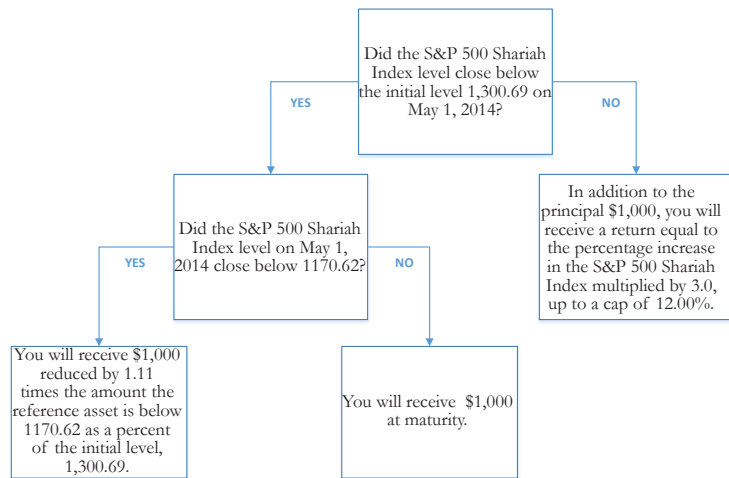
Did the S&P 500 Shariah Index level close below the initial level 1,300.69 on May 1, 2014?

YES

NO

Did the S&P 500 Shariah Index level on May 1, 2014 close below 1170.62?

In addition to the principal $1,000, you will receive a return equal to the percentage increase in the S&P 500 Shariah Index multiplied by 3.0, up to a cap of 12.00%.

YES

NO

You will receive $1,000 reduced by 1.11 times the amount the reference asset is below 1170.62 as a percent of the initial level, 1,300.69.

You will receive $1,000 at maturity.